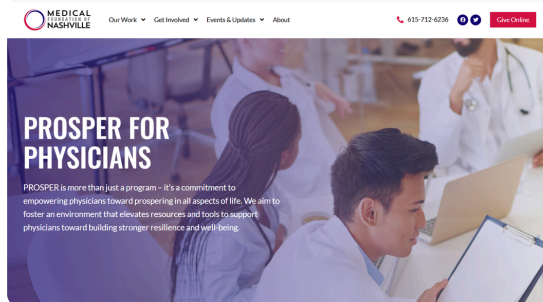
MEDICAL FOUNDATION OF NASHVILLE

Our Work Get Involved Events & Updates About

615-712-6236

Give Online

PROSPER FOR PHYSICIANS

PROSPER is more than just a program – it's a commitment to empowering physicians toward prospering in all aspects of life. We aim to foster an environment that elevates resources and tools to support physicians toward building stronger resilience and well-being.